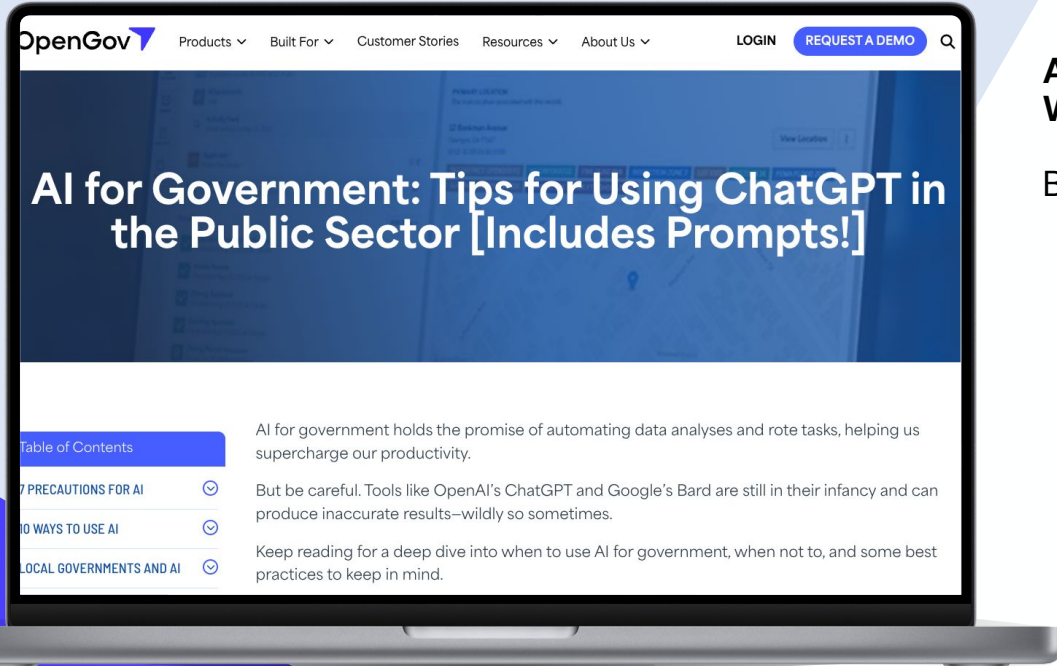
OpenGov Products Built For Customer Stories Resources About Us LOGIN REQUEST A DEMO

AI for Government: Tips for Using ChatGPT in the Public Sector [Includes Prompts!]

Table of Contents

7 PRECAUTIONS FOR AI

10 WAYS TO USE AI

LOCAL GOVERNMENTS AND AI

AI for government holds the promise of automating data analyses and rote tasks, helping us supercharge our productivity.

But be careful. Tools like OpenAI's ChatGPT and Google's Bard are still in their infancy and can produce inaccurate results–wildly so sometimes.

Keep reading for a deep dive into when to use AI for government, when not to, and some best practices to keep in mind.

A
W

B